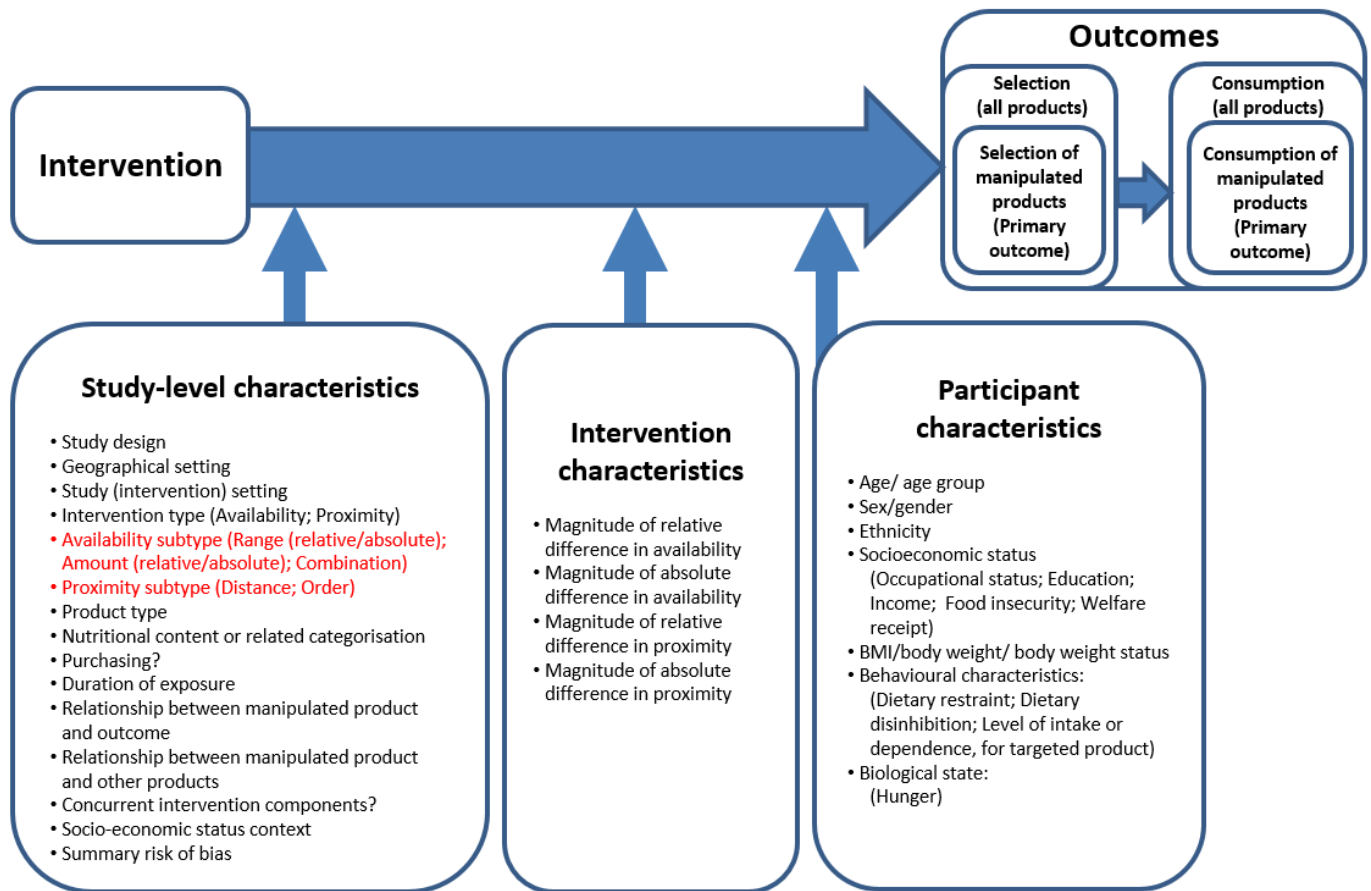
Intervention

Outcomes

Selection (all products)

Selection of manipulated products (Primary outcome)

Consumption (all products)

Consumption of manipulated products (Primary outcome)

Study-level characteristics

- Study design
- Geographical setting
- Study (intervention) setting
- Intervention type (Availability; Proximity)
- Availability subtype (Range (relative/absolute); Amount (relative/absolute); Combination)
- Proximity subtype (Distance; Order)
- Product type
- Nutritional content or related categorisation
- Purchasing?
- Duration of exposure
- Relationship between manipulated product and outcome
- Relationship between manipulated product and other products
- Concurrent intervention components?
- Socio-economic status context
- Summary risk of bias

Intervention characteristics

- Magnitude of relative difference in availability
- Magnitude of absolute difference in availability
- Magnitude of relative difference in proximity
- Magnitude of absolute difference in proximity

Participant characteristics

- Age/ age group
- Sex/gender
- Ethnicity
- Socioeconomic status (Occupational status; Education; Income; Food insecurity; Welfare receipt)
- BMI/body weight/ body weight status
- Behavioural characteristics: (Dietary restraint; Dietary disinhibition; Level of intake or dependence, for targeted product)
- Biological state: (Hunger)